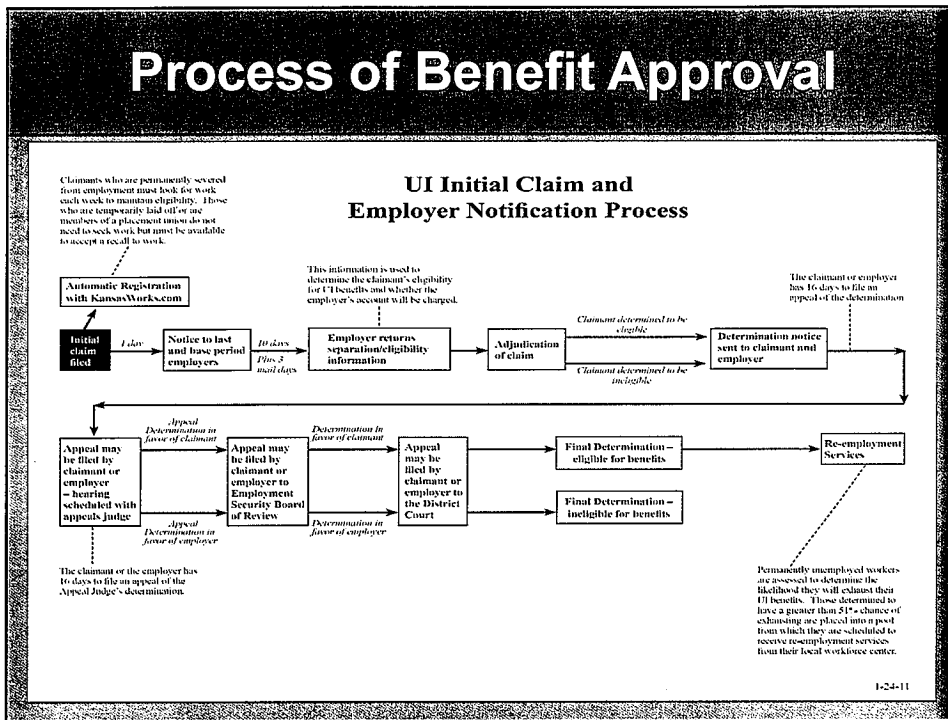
Process of Benefit Approval

UI Initial Claim and Employer Notification Process

Claimants who are permanently severed from employment must look for work each week to maintain eligibility. Those who are temporarily laid off or are members of a placement union do not need to seek work but must be available to accept a recall to work.

Automatic Registration with KansasWorks.com

This information is used to determine the claimant's eligibility for UI benefits and whether the employer's account will be charged.

The claimant or employer has 16 days to file an appeal of the determination

Initial claim filed

1 day

Notice to last and base period employers

10 days Plus 3 mail days

Employer returns separation/eligibility information

Adjudication of claim

Claimant determined to be eligible

Claimant determined to be ineligible

Determination notice sent to claimant and employer

Appeal may be filed by claimant or employer – hearing scheduled with appeals judge

Appeal Determination in favor of claimant

Appeal Determination in favor of employer

Appeal may be filed by claimant or employer to Employment Security Board of Review

Determination in favor of claimant

Determination in favor of employer

Appeal may be filed by claimant or employer to the District Court

Final Determination – eligible for benefits

Final Determination – ineligible for benefits

Re-employment Services

The claimant or the employer has 16 days to file an appeal of the Appeal Judge's determination.

Permanently unemployed workers are assessed to determine the likelihood they will exhaust their UI benefits. Those determined to have a greater than 51% chance of exhausting are placed into a pool from which they are scheduled to receive re-employment services from their local workforce center.

1-24-11